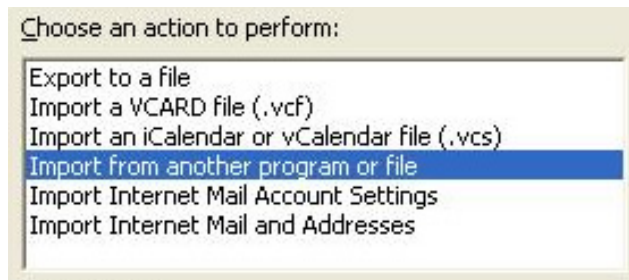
Choose an action to perform:

Export to a file
Import a VCARD file (.vcf)
Import an iCalendar or vCalendar file (.vcs)
Import from another program or file
Import Internet Mail Account Settings
Import Internet Mail and Addresses